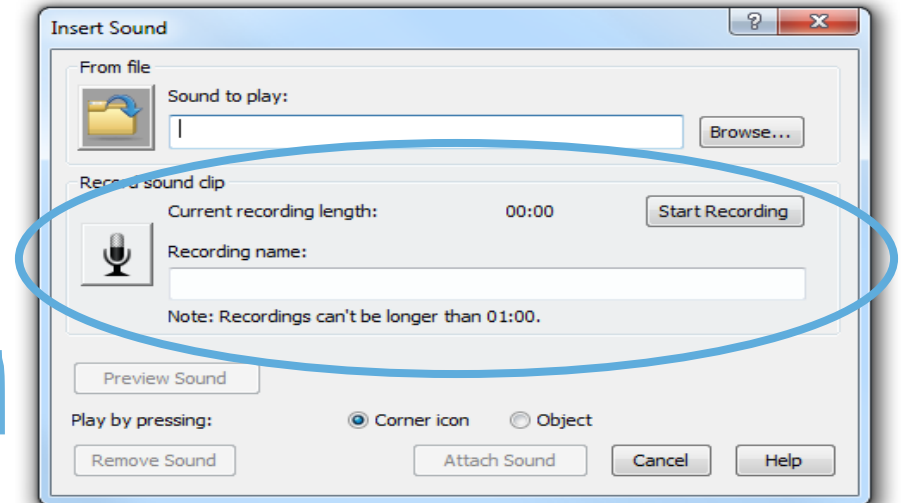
Insert Sound
?
X
From file
Sound to play:
Browse...
Record sound clip
Current recording length:
00:00
Start Recording
Recording name:
Note: Recordings can't be longer than 01:00.
Preview Sound
Play by pressing:
Corner icon
Object
Remove Sound
Attach Sound
Cancel
Help